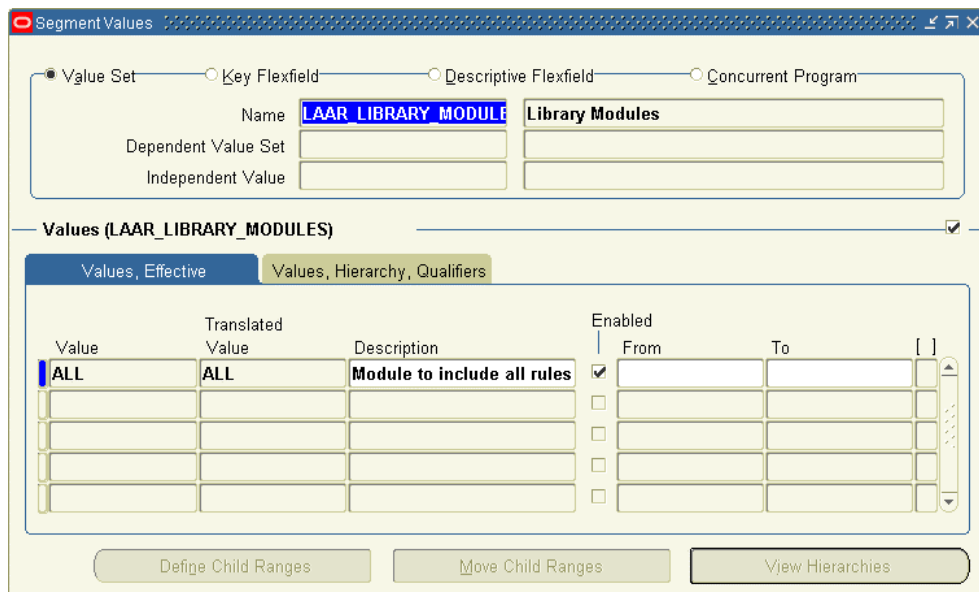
Segment Values

Value Set
Key Flexfield
Descriptive Flexfield
Concurrent Program

Name LAAR_LIBRARY_MODULE Library Modules
Dependent Value Set
Independent Value

Values (LAAR_LIBRARY_MODULES)

Values, Effective
Values, Hierarchy, Qualifiers

| Value | Translated Value | Description | Enabled | From | To | [ ] |
|---|---|---|---|---|---|---|
| ALL | ALL | Module to include all rules | ✔ | | | |
| | | | | | | |
| | | | | | | |
| | | | | | | |
| | | | | | | |

Define Child Ranges
Move Child Ranges
View Hierarchies